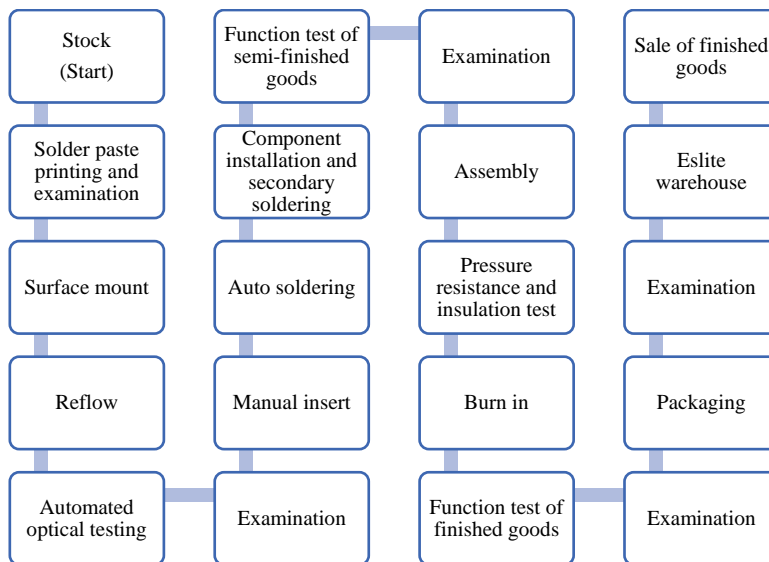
Stock
(Start)

Solder paste printing and examination

Surface mount

Reflow

Automated optical testing

Examination

Manual insert

Auto soldering

Component installation and secondary soldering

Function test of semi-finished goods

Examination

Assembly

Pressure resistance and insulation test

Burn in

Function test of finished goods

Examination

Packaging

Examination

Eslite warehouse

Sale of finished goods